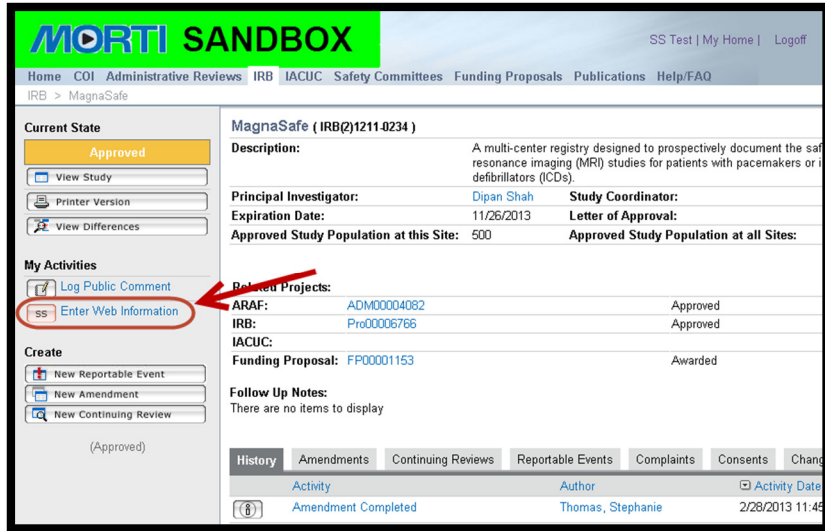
MORTI SANDBOX

SS Test | My Home | Logoff

Home COI Administrative Reviews IRB IACUC Safety Committees Funding Proposals Publications Help/FAQ

IRB > MagnaSafe

Current State

Approved

View Study

Printer Version

View Differences

My Activities

Log Public Comment

SS Enter Web Information

Create

New Reportable Event

New Amendment

New Continuing Review

(Approved)

MagnaSafe ( IRB(2)1211-0234 )

Description: A multi-center registry designed to prospectively document the saf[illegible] resonance imaging (MRI) studies for patients with pacemakers or i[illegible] defibrillators (ICDs).

Principal Investigator: Dipan Shah Study Coordinator:

Expiration Date: 11/26/2013 Letter of Approval:

Approved Study Population at this Site: 500 Approved Study Population at all Sites:

Re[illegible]ed Projects:

ARAF: ADM00004082 Approved

IRB: Pro00006766 Approved

IACUC:

Funding Proposal: FP00001153 Awarded

Follow Up Notes:
There are no items to display

History Amendments Continuing Reviews Reportable Events Complaints Consents Chang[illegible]

Activity Author Activity Date

Amendment Completed Thomas, Stephanie 2/28/2013 11:4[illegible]